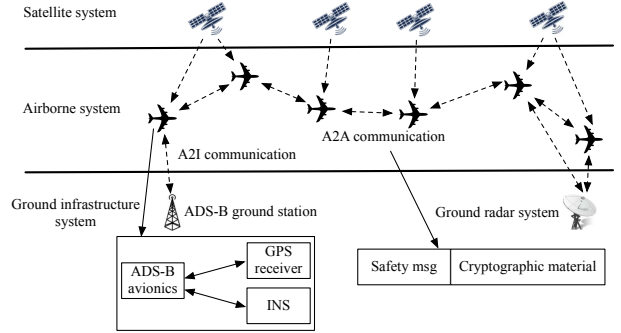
Satellite system

Airborne system

A2A communication

A2I communication

Ground infrastructure system

ADS-B ground station

Ground radar system

GPS receiver

ADS-B avionics

INS

| Safety msg | Cryptographic material |
|---|---|